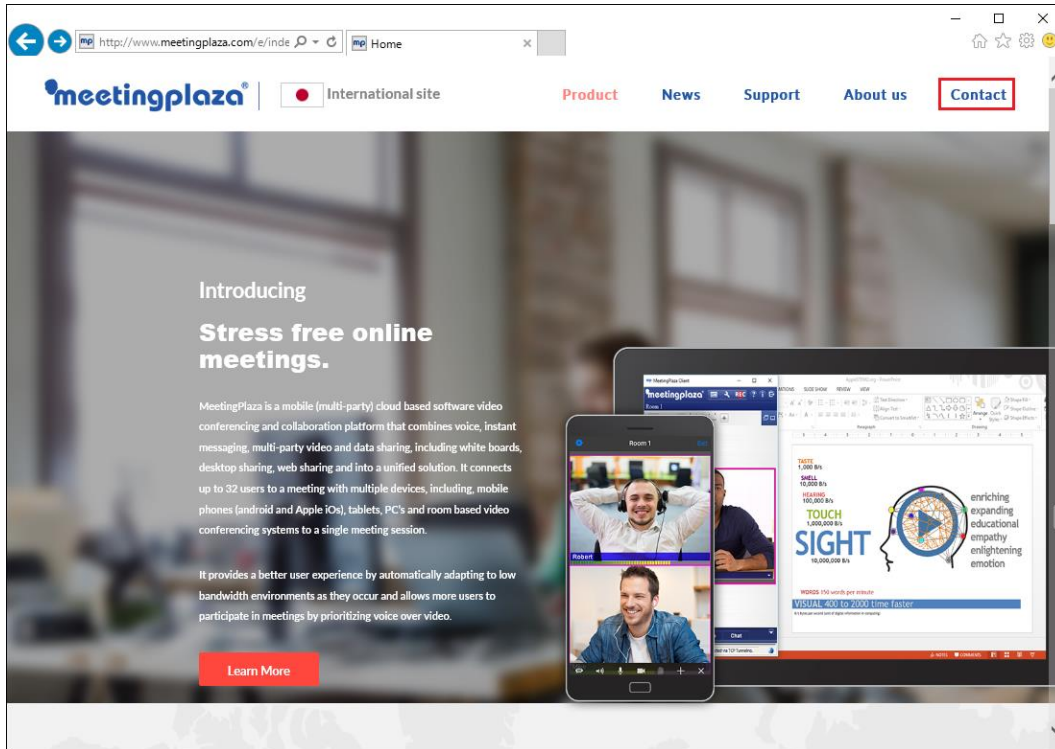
http://www.meetingplaza.com/e/inde Home

meetingplaza International site

Product News Support About us Contact

Introducing

Stress free online meetings.

MeetingPlaza is a mobile (multi-party) cloud based software video conferencing and collaboration platform that combines voice, instant messaging, multi-party video and data sharing, including white boards, desktop sharing, web sharing and into a unified solution. It connects up to 32 users to a meeting with multiple devices, including, mobile phones (android and Apple iOs), tablets, PC's and room based video conferencing systems to a single meeting session.

It provides a better user experience by automatically adapting to low bandwidth environments as they occur and allows more users to participate in meetings by prioritizing voice over video.

Learn More

meetingplaza

Room 1

Robert

Chat

TASTE 1,000 B/s
SMELL 10,000 B/s
HEARING 100,000 B/s
TOUCH 1,000,000 B/s
SIGHT 10,000,000 B/s

enriching
expanding
educational
empathy
enlightening
emotion

WORDS 150 words per minute
VISUAL 400 to 2000 time faster